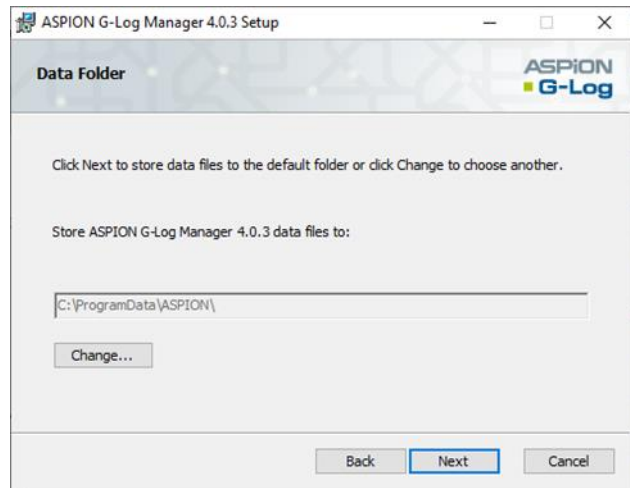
ASPION G-Log Manager 4.0.3 Setup

Data Folder

ASPiON G-Log

Click Next to store data files to the default folder or click Change to choose another.

Store ASPION G-Log Manager 4.0.3 data files to:

C:\ProgramData\ASPION\

Change...

Back

Next

Cancel